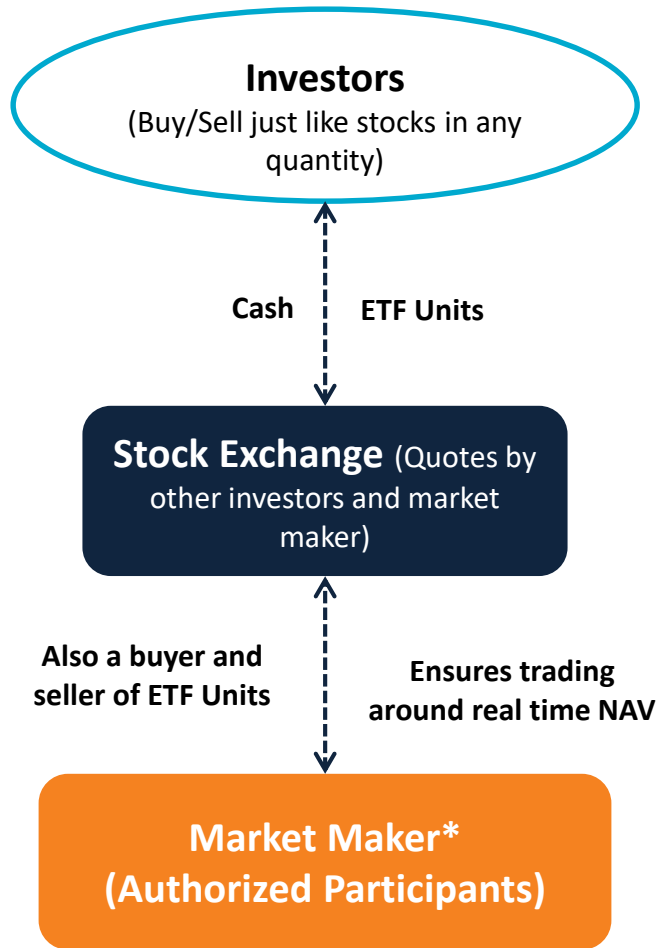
Investors
(Buy/Sell just like stocks in any quantity)

Cash

ETF Units

Stock Exchange (Quotes by other investors and market maker)

Also a buyer and seller of ETF Units

Ensures trading around real time NAV

Market Maker*
(Authorized Participants)